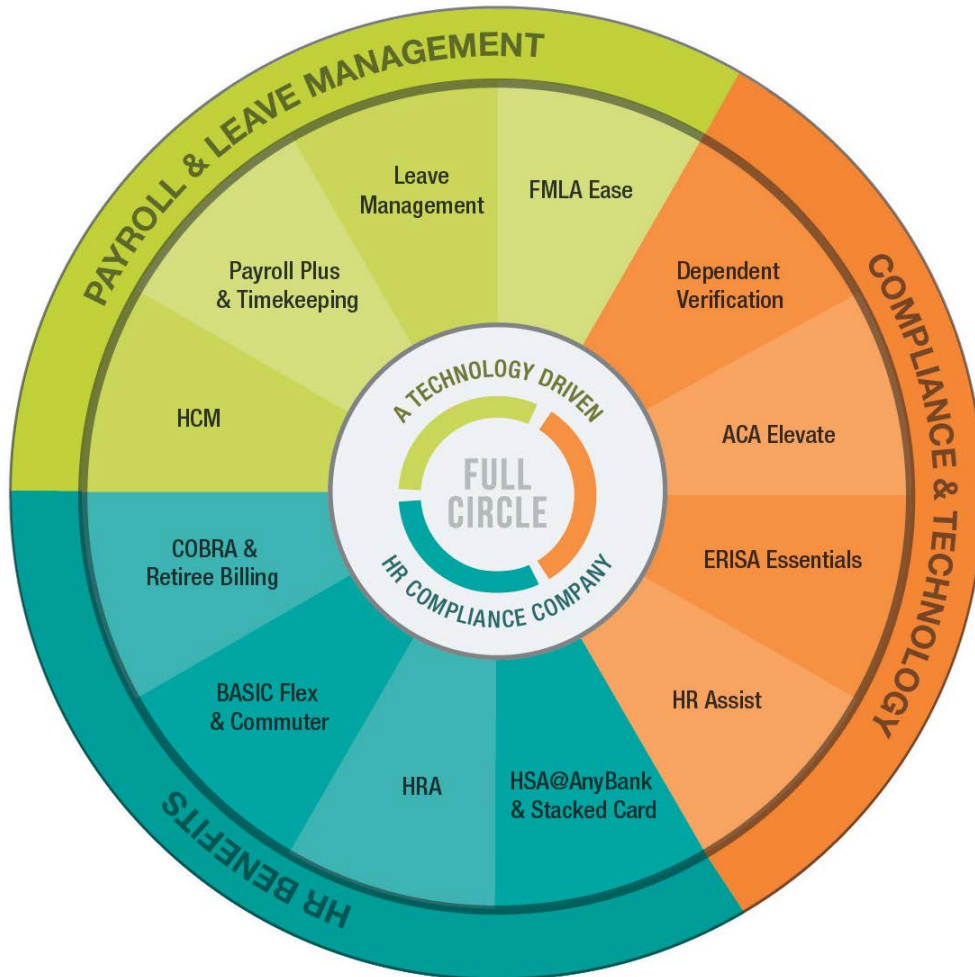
PAYROLL & LEAVE MANAGEMENT

Leave Management

FMLA Ease

Payroll Plus & Timekeeping

HCM

COMPLIANCE & TECHNOLOGY

Dependent Verification

ACA Elevate

ERISA Essentials

HR Assist

A TECHNOLOGY DRIVEN
FULL CIRCLE
HR COMPLIANCE COMPANY

COBRA & Retiree Billing

BASIC Flex & Commuter

HRA

HSA@AnyBank & Stacked Card

HR BENEFITS